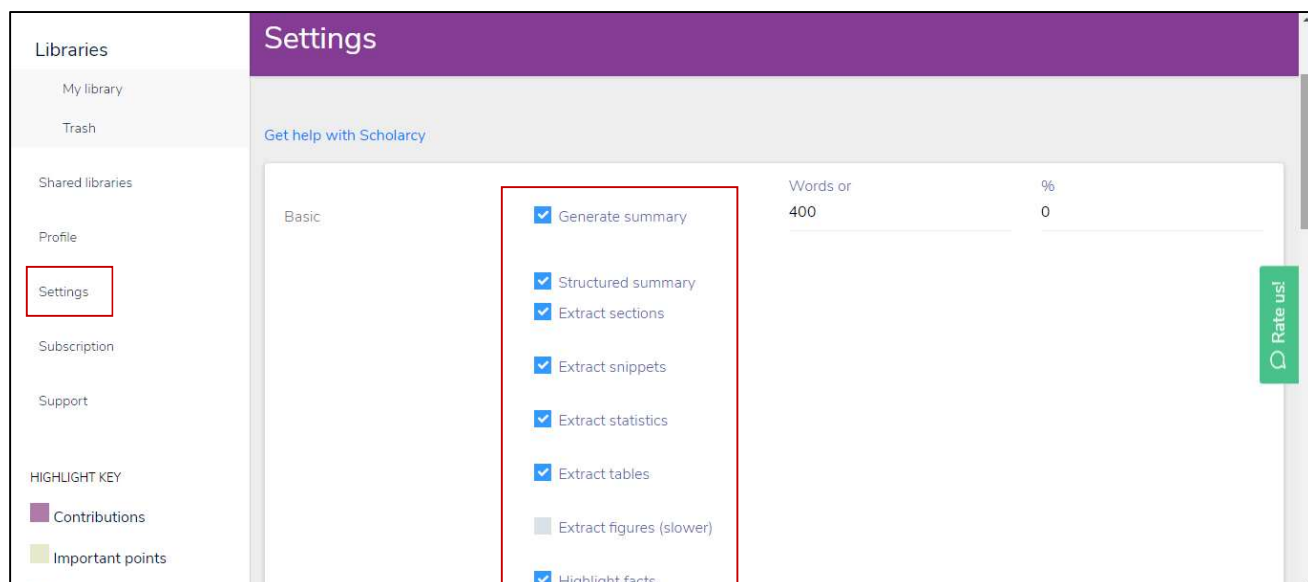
Libraries

My library

Trash

Shared libraries

Profile

Settings

Subscription

Support

HIGHLIGHT KEY

Contributions

Important points

Settings

Get help with Scholarcy

Basic

Generate summary

Words or
400

%
0

Structured summary

Extract sections

Extract snippets

Extract statistics

Extract tables

Extract figures (slower)

Highlight facts

Rate us!